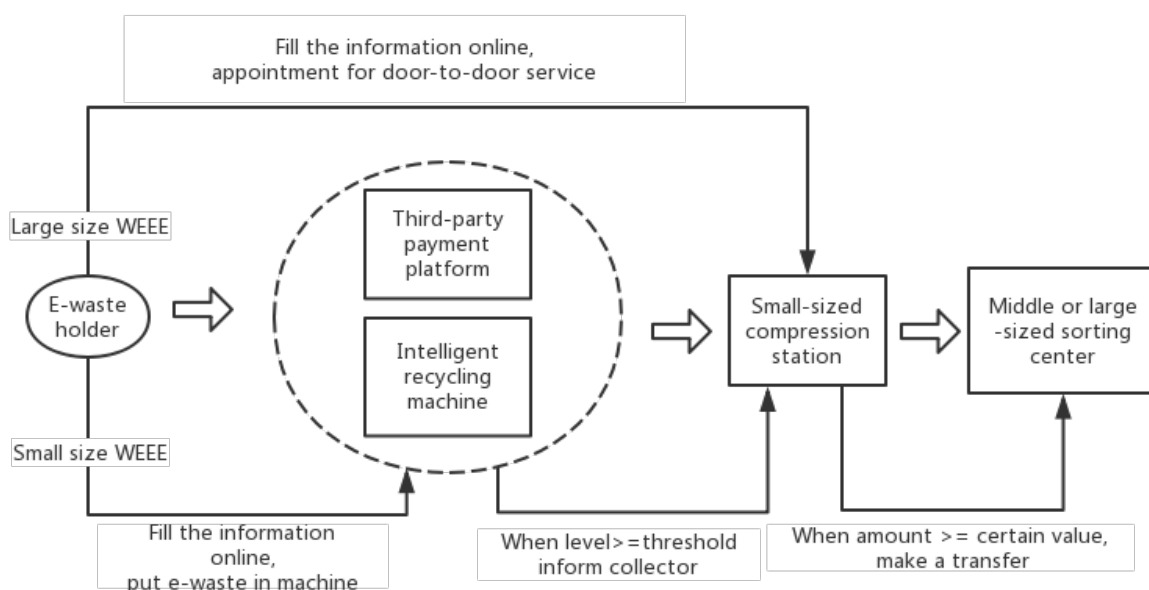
Fill the information online,
appointment for door-to-door service

Large size WEEE

E-waste holder

Third-party payment platform

Intelligent recycling machine

Small-sized compression station

Middle or large -sized sorting center

Small size WEEE

Fill the information online,
put e-waste in machine

When level>=threshold
inform collector

When amount >= certain value,
make a transfer